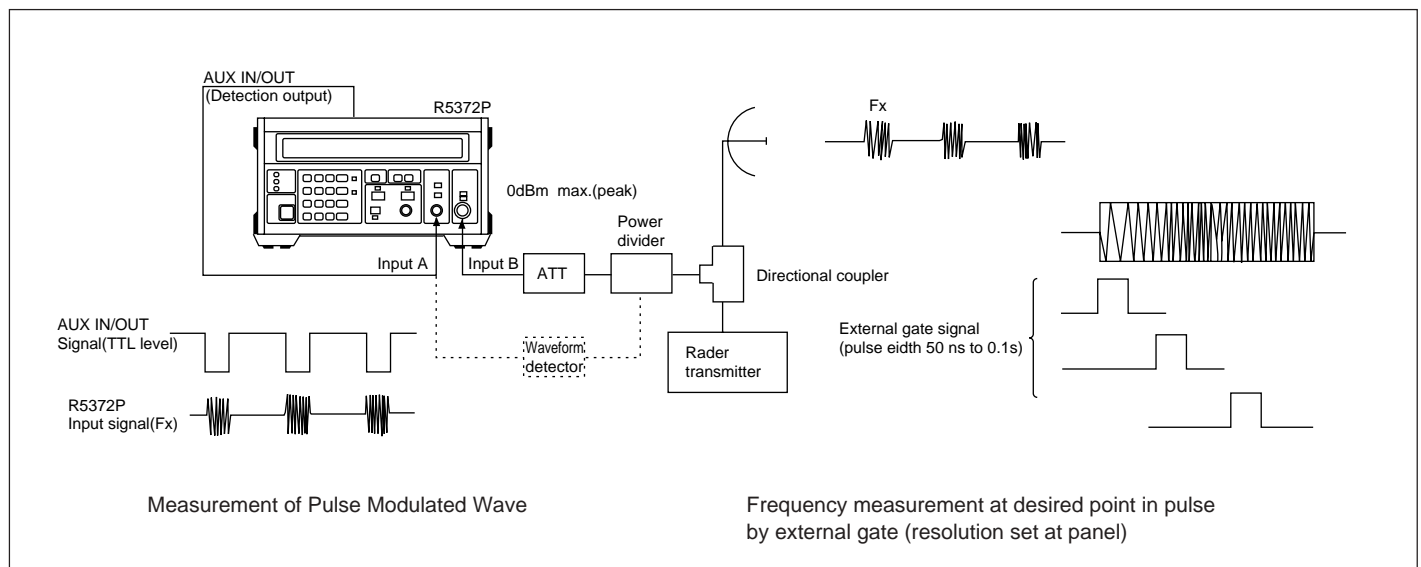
AUX IN/OUT
(Detection output)

R5372P

Fx

0dBm max.(peak)

Power divider

Input A

Input B

ATT

Directional coupler

AUX IN/OUT
Signal(TTL level)

Waveform detector

Rader transmitter

External gate signal
(pulse eidth 50 ns to 0.1s)

R5372P
Input signal(Fx)

Measurement of Pulse Modulated Wave

Frequency measurement at desired point in pulse by external gate (resolution set at panel)